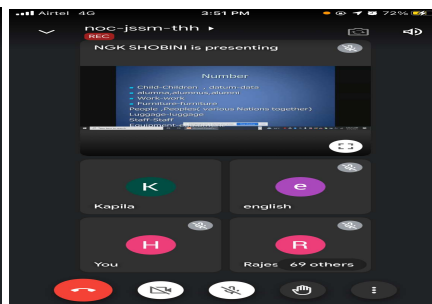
Airtel 4G 3:51 PM 72%

noc-jssm-thh ▸

REC

NGK SHOBINI is presenting

Number

Child-Children , datum-data

alumna,alumnus,alumni

Work-work

Furniture-furniture

People ,Peoples( various Nations together)

Luggage-luggage

Staff-Staff

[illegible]

K

Kapila

e

english

H

You

R

Rajes 69 others